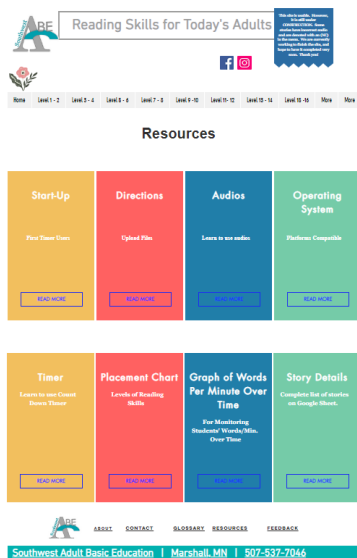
Southwest ABE

Reading Skills for Today's Adults

This site is mobile. However, it is still under CONSTRUCTION. Some stories have incorrect audio and are denoted with an (AC) in the name. We are currently working to finish the site, and hope to have it completed very soon. Thank you!

Home | Level 1 - 2 | Level 3 - 4 | Level 5 - 6 | Level 7 - 8 | Level 9 - 10 | Level 11 - 12 | Level 13 - 14 | Level 15 - 16 | More | More

Resources

Start-Up
First Timer Users
READ MORE

Directions
Upload Files
READ MORE

Audios
Learn to use audios
READ MORE

Operating System
Platforms Compatible
READ MORE

Timer
Learn to use Count Down Timer
READ MORE

Placement Chart
Levels of Reading Skills
READ MORE

Graph of Words Per Minute Over Time
For Monitoring Students' Words/Min. Over Time
READ MORE

Story Details
Complete list of stories on Google Sheet.
READ MORE

ABE
ABOUT | CONTACT | GLOSSARY | RESOURCES | FEEDBACK

Southwest Adult Basic Education | Marshall, MN | 507-537-7046